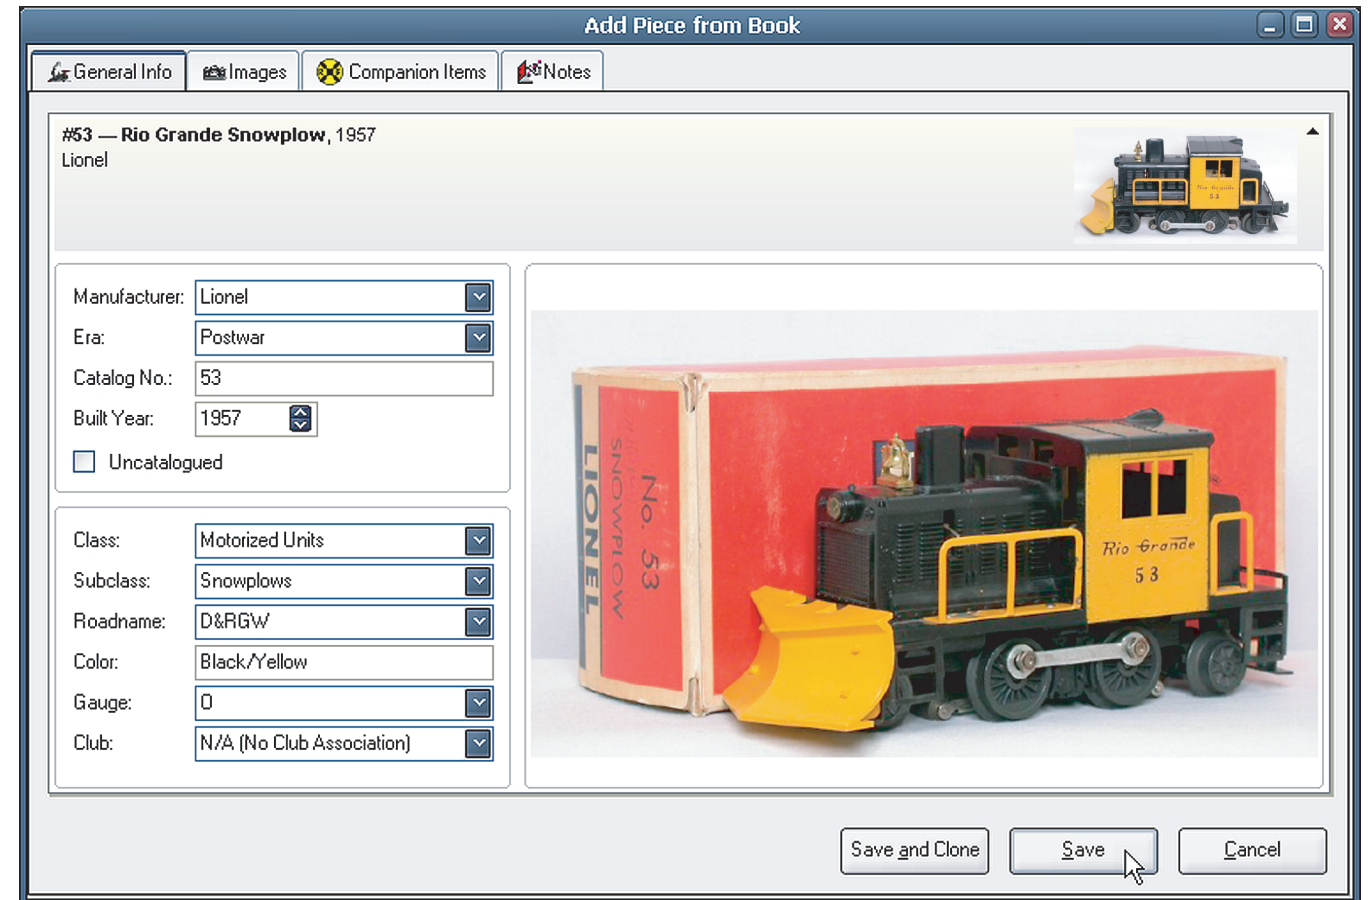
Add Piece from Book

General Info | Images | Companion Items | Notes

**#53 — Rio Grande Snowplow**, 1957
Lionel

Manufacturer: Lionel
Era: Postwar
Catalog No.: 53
Built Year: 1957
Uncatalogued

Class: Motorized Units
Subclass: Snowplows
Roadname: D&RGW
Color: Black/Yellow
Gauge: 0
Club: N/A (No Club Association)

LIONEL
No. 53
SNOWPLOW

Rio Grande
53

Save and Clone | Save | Cancel